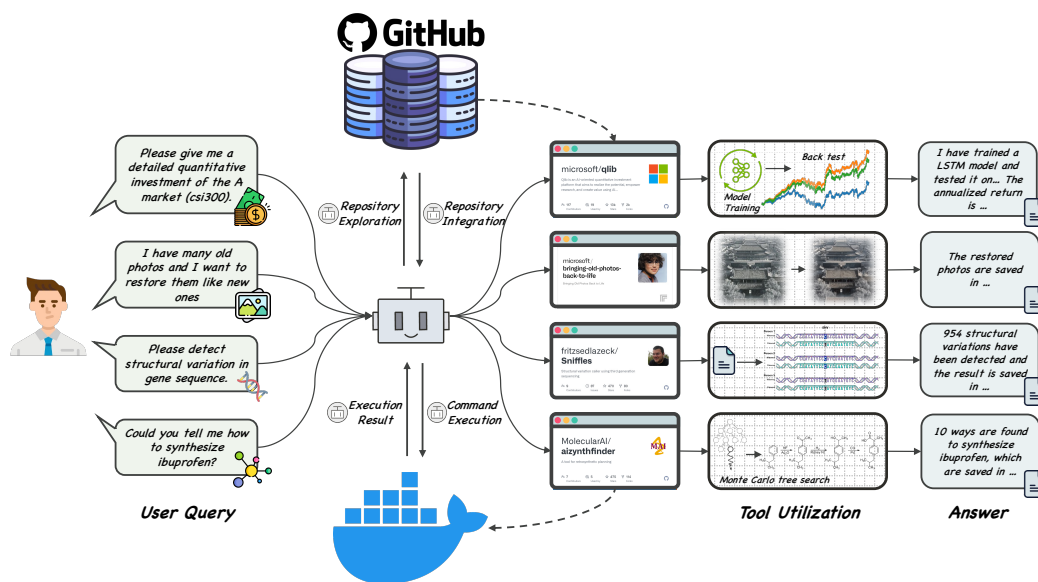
GitHub

Please give me a detailed quantitative investment of the A market (csi300).

I have many old photos and I want to restore them like new ones

Please detect structural variation in gene sequence.

Could you tell me how to synthesize ibuprofen?

User Query

Repository Exploration

Repository Integration

Execution Result

Command Execution

microsoft/qlib

microsoft/bringing-old-photos-back-to-life

fritzsedlazeck/Sniffles

MolecularAI/aizynthfinder

Model Training

Back test

Monte Carlo tree search

Tool Utilization

I have trained a LSTM model and tested it on… The annualized return is …

The restored photos are saved in …

954 structural variations have been detected and the result is saved in …

10 ways are found to synthesize ibuprofen, which are saved in …

Answer